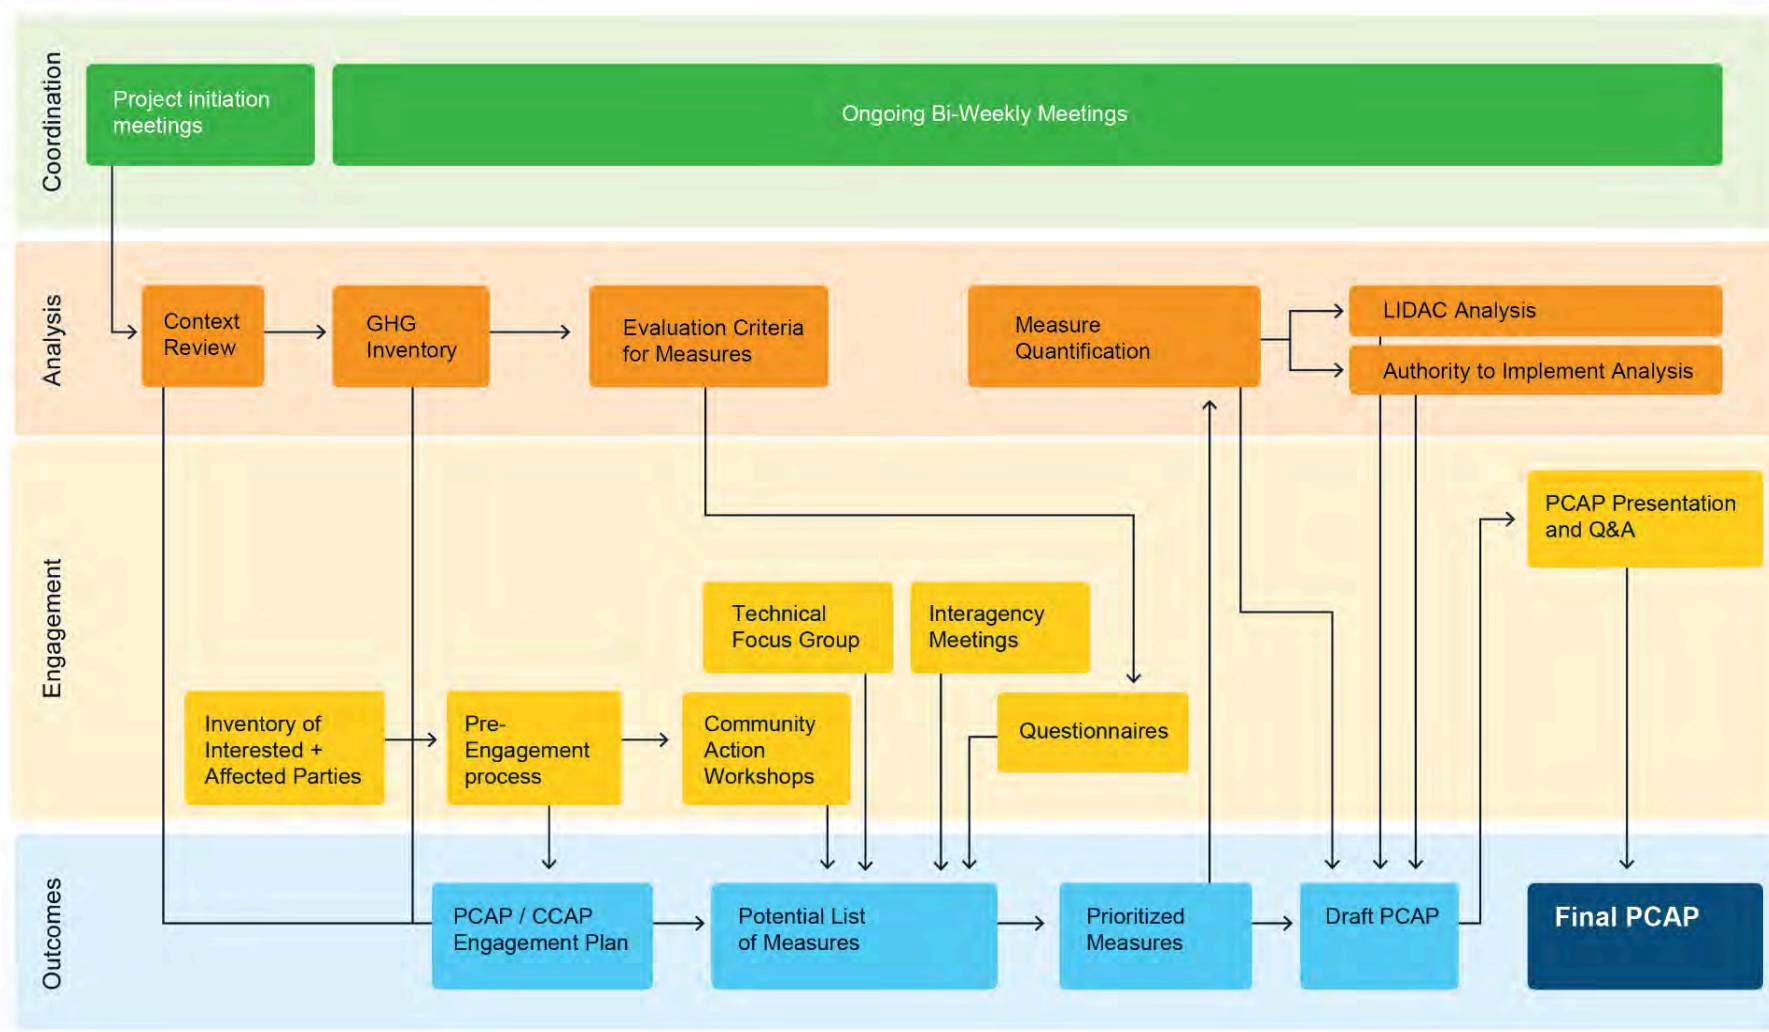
Coordination

Project initiation meetings

Ongoing Bi-Weekly Meetings

Analysis

Context Review

GHG Inventory

Evaluation Criteria for Measures

Measure Quantification

LIDAC Analysis

Authority to Implement Analysis

Engagement

PCAP Presentation and Q&A

Technical Focus Group

Interagency Meetings

Inventory of Interested + Affected Parties

Pre-Engagement process

Community Action Workshops

Questionnaires

Outcomes

PCAP / CCAP Engagement Plan

Potential List of Measures

Prioritized Measures

Draft PCAP

Final PCAP